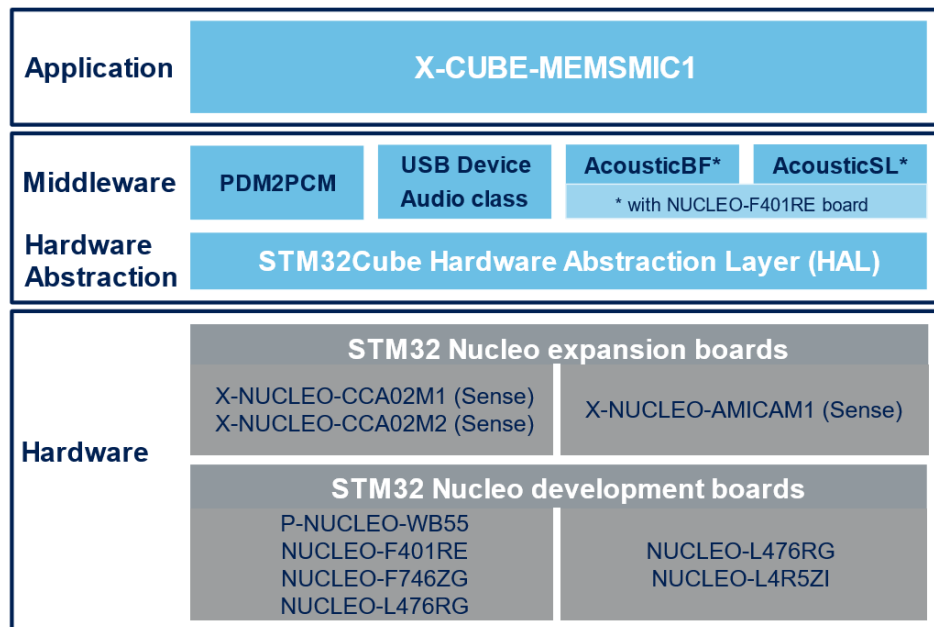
Application

X-CUBE-MEMSMIC1

Middleware

PDM2PCM

USB Device Audio class

AcousticBF*

AcousticSL*

* with NUCLEO-F401RE board

Hardware Abstraction

STM32Cube Hardware Abstraction Layer (HAL)

Hardware

STM32 Nucleo expansion boards

X-NUCLEO-CCA02M1 (Sense)
X-NUCLEO-CCA02M2 (Sense)

X-NUCLEO-AMICAM1 (Sense)

STM32 Nucleo development boards

P-NUCLEO-WB55
NUCLEO-F401RE
NUCLEO-F746ZG
NUCLEO-L476RG

NUCLEO-L476RG
NUCLEO-L4R5ZI